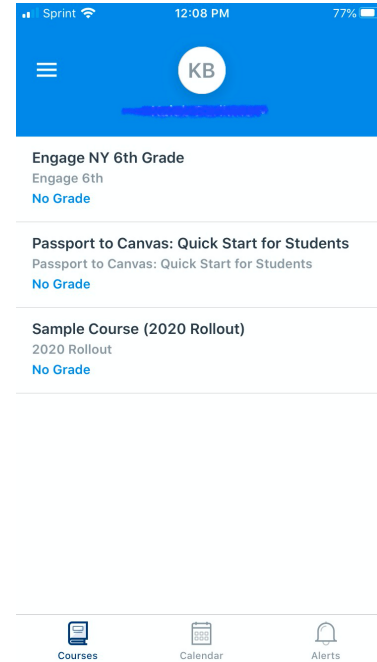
Sprint 12:08 PM 77%

KB

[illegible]

Engage NY 6th Grade
Engage 6th
No Grade

Passport to Canvas: Quick Start for Students
Passport to Canvas: Quick Start for Students
No Grade

Sample Course (2020 Rollout)
2020 Rollout
No Grade

Courses Calendar Alerts